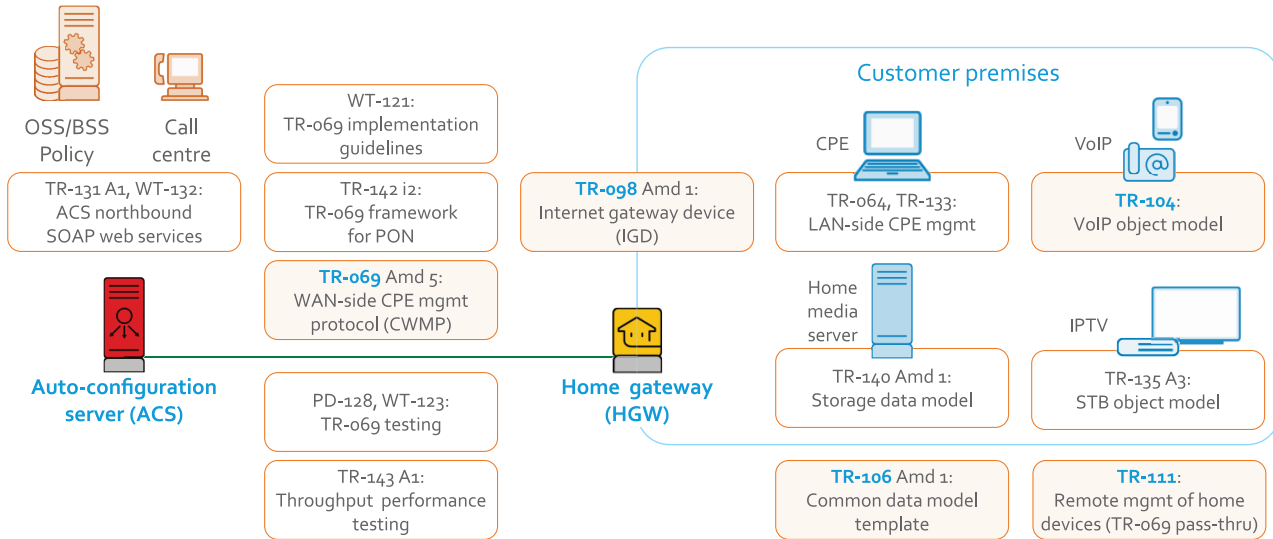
OSS/BSS Policy

Call centre

TR-131 A1, WT-132: ACS northbound SOAP web services

WT-121: TR-069 implementation guidelines

TR-142 i2: TR-069 framework for PON

TR-069 Amd 5: WAN-side CPE mgmt protocol (CWMP)

Auto-configuration server (ACS)

PD-128, WT-123: TR-069 testing

TR-143 A1: Throughput performance testing

TR-098 Amd 1: Internet gateway device (IGD)

Home gateway (HGW)

Customer premises

CPE

TR-064, TR-133: LAN-side CPE mgmt

VoIP

TR-104: VoIP object model

Home media server

TR-140 Amd 1: Storage data model

IPTV

TR-135 A3: STB object model

TR-106 Amd 1: Common data model template

TR-111: Remote mgmt of home devices (TR-069 pass-thru)